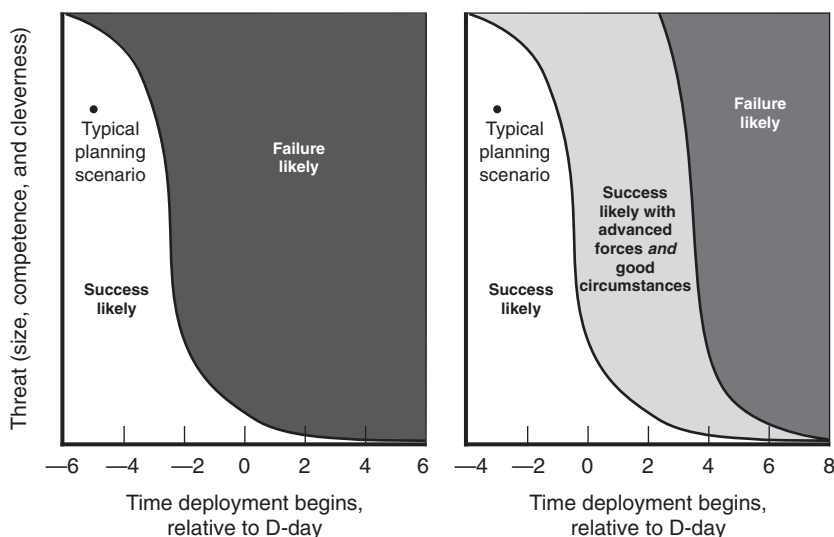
Threat (size, competence, and cleverness)

Typical planning scenario

Failure likely

Success likely

–6 –4 –2 0 2 4 6

Time deployment begins, relative to D-day

Typical planning scenario

Failure likely

Success likely with advanced forces *and* good circumstances

Success likely

–4 –2 0 2 4 6 8

Time deployment begins, relative to D-day